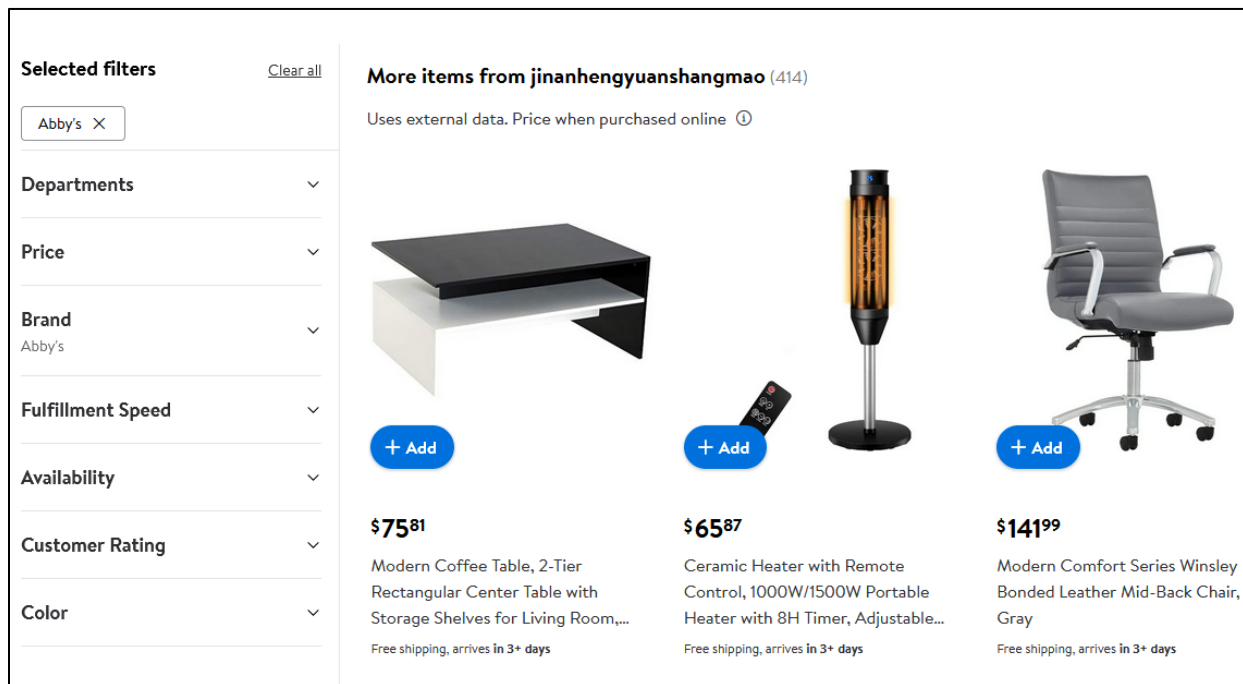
Selected filters

Clear all

Abby's ✕

Departments

Price

Brand
Abby's

Fulfillment Speed

Availability

Customer Rating

Color

More items from jinanhengyuanshangmao (414)

Uses external data. Price when purchased online ⓘ

+ Add

$75$^{81}$

Modern Coffee Table, 2-Tier Rectangular Center Table with Storage Shelves for Living Room,...

Free shipping, arrives in 3+ days

+ Add

$65$^{87}$

Ceramic Heater with Remote Control, 1000W/1500W Portable Heater with 8H Timer, Adjustable...

Free shipping, arrives in 3+ days

+ Add

$141$^{99}$

Modern Comfort Series Winsley Bonded Leather Mid-Back Chair, Gray

Free shipping, arrives in 3+ days